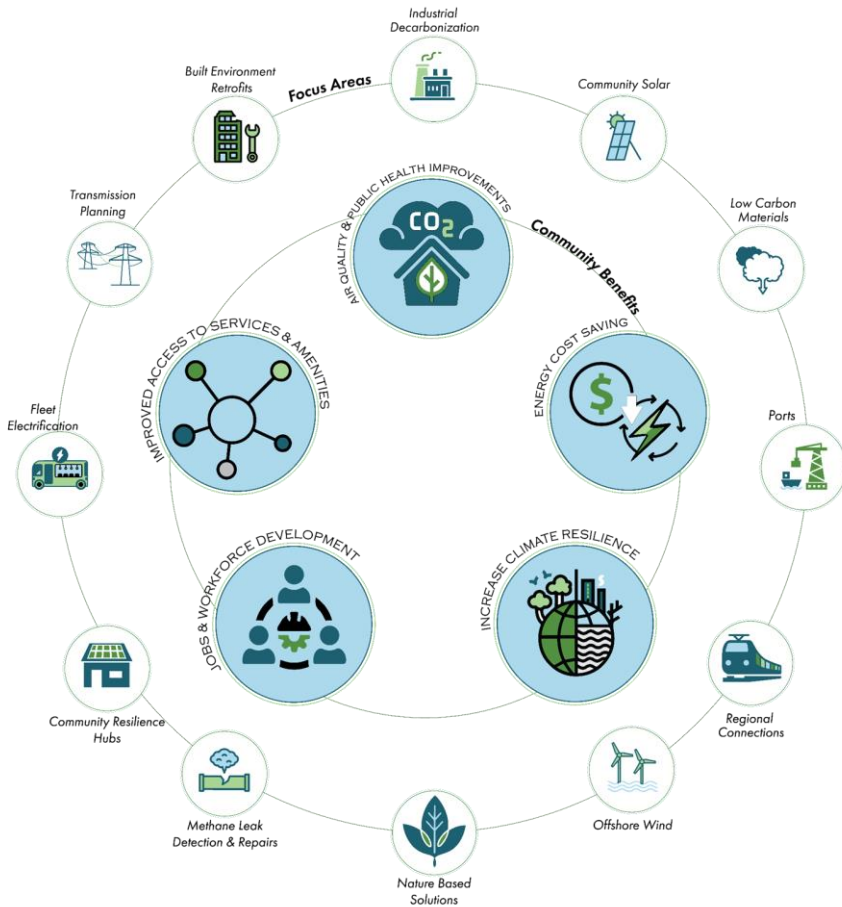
Focus Areas

Industrial Decarbonization

Community Solar

Low Carbon Materials

Ports

Regional Connections

Offshore Wind

Nature Based Solutions

Methane Leak Detection & Repairs

Community Resilience Hubs

Fleet Electrification

Transmission Planning

Built Environment Retrofits

Community Benefits

AIR QUALITY & PUBLIC HEALTH IMPROVEMENTS

$CO_2$

ENERGY COST SAVING

INCREASE CLIMATE RESILIENCE

JOBS & WORKFORCE DEVELOPMENT

IMPROVED ACCESS TO SERVICES & AMENITIES